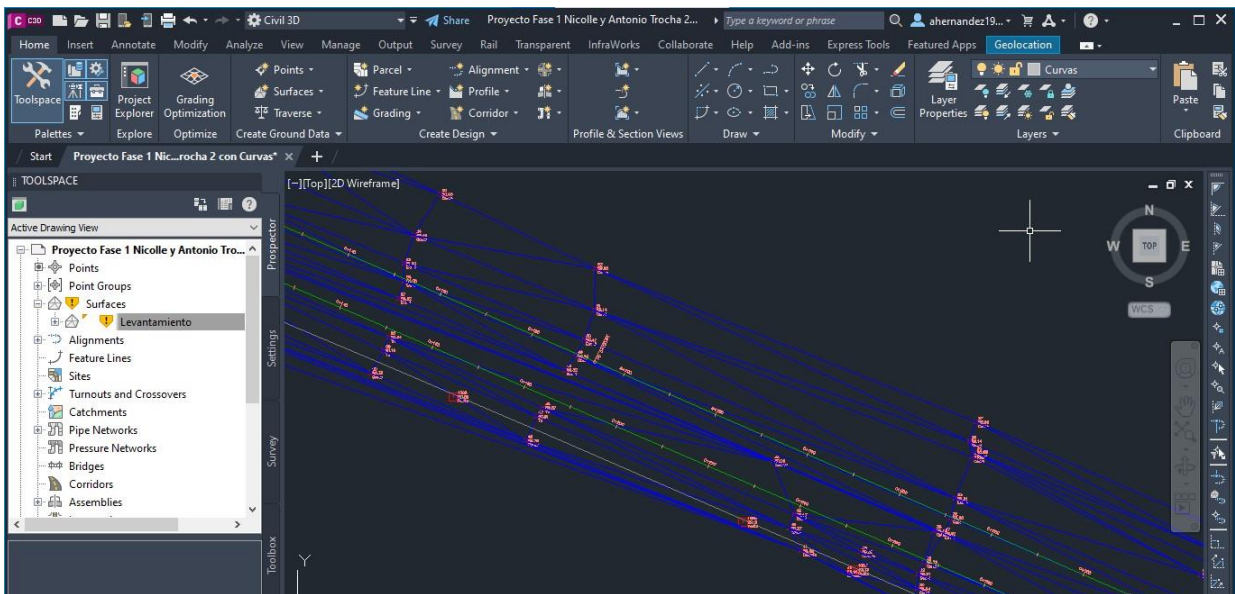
C3D Civil 3D Share Proyecto Fase 1 Nicolle y Antonio Trocha 2... Type a keyword or phrase ahernandez19...

Home Insert Annotate Modify Analyze View Manage Output Survey Rail Transparent InfraWorks Collaborate Help Add-ins Express Tools Featured Apps Geolocation

Toolspace Project Explorer Grading Optimization Points Surfaces Traverse Parcel Feature Line Grading Alignment Profile Corridor Layer Properties Curvas Paste

Palettes Explore Optimize Create Ground Data Create Design Profile & Section Views Draw Modify Layers Clipboard

Start Proyecto Fase 1 Nic...rocha 2 con Curvas* × +

TOOLSPACE

Active Drawing View

Proyecto Fase 1 Nicolle y Antonio Tro...
Points
Point Groups
Surfaces
Levantamiento
Alignments
Feature Lines
Sites
Turnouts and Crossovers
Catchments
Pipe Networks
Pressure Networks
Bridges
Corridors
Assemblies

Prospector Settings Survey Toolbox

[−][Top][2D Wireframe]

N W TOP E S WCS

Y